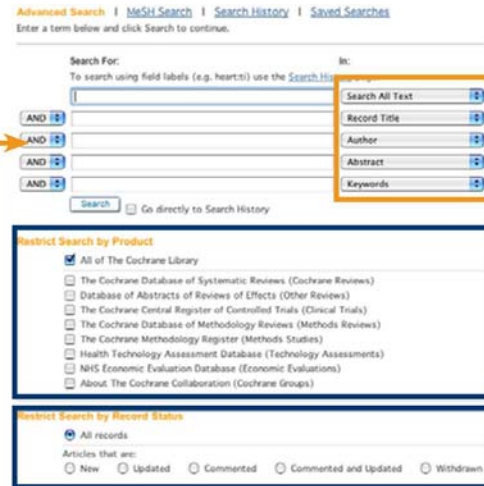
Advanced Search | MeSH Search | Search History | Saved Searches

Enter a term below and click Search to continue.

Search For:

To search using field labels (e.g. heart:ti) use the Search Hist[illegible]

In:

Search All Text

AND Record Title

AND Author

AND Abstract

AND Keywords

Search

Go directly to Search History

Restrict Search by Product

All of The Cochrane Library

The Cochrane Database of Systematic Reviews (Cochrane Reviews)

Database of Abstracts of Reviews of Effects (Other Reviews)

The Cochrane Central Register of Controlled Trials (Clinical Trials)

The Cochrane Database of Methodology Reviews (Methods Reviews)

The Cochrane Methodology Register (Methods Studies)

Health Technology Assessment Database (Technology Assessments)

NHS Economic Evaluation Database (Economic Evaluations)

About The Cochrane Collaboration (Cochrane Groups)

Restrict Search by Record Status

All records

Articles that are:

New Updated Commented Commented and Updated Withdrawn